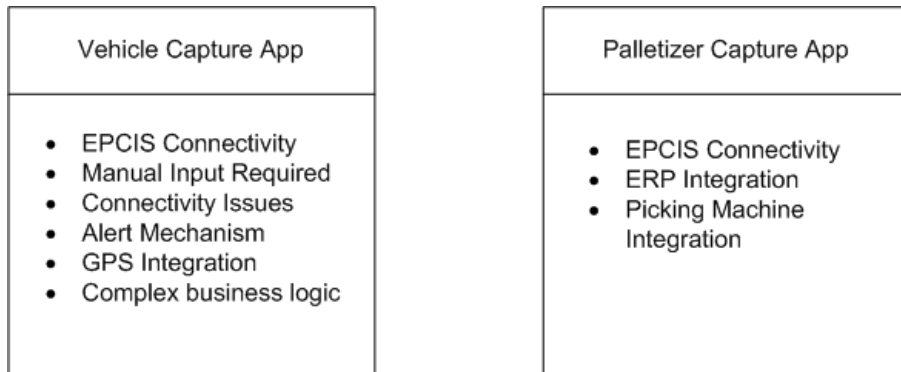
Vehicle Capture App

- EPCIS Connectivity
- Manual Input Required
- Connectivity Issues
- Alert Mechanism
- GPS Integration
- Complex business logic

Palletizer Capture App

- EPCIS Connectivity
- ERP Integration
- Picking Machine Integration